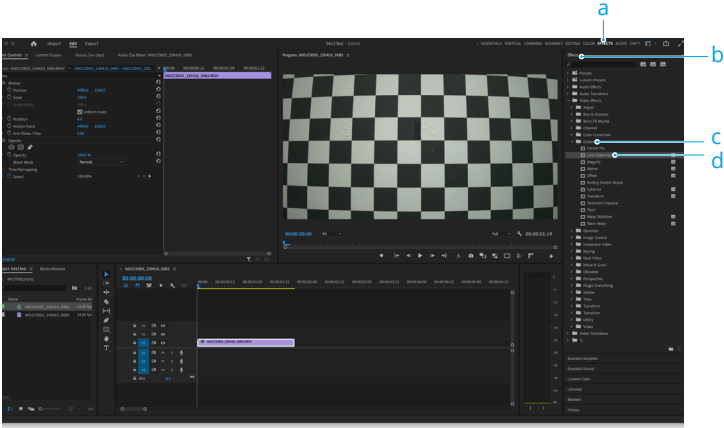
a
b
c
d

Import Edit Export
Effect Controls Lumetri Scopes Source: (no clips) Audio Clip Mixer: A001C003_220412_3083
Program: A001C003_220412_3083
ESSENTIALS VERTICAL LEARNING ASSEMBLY EDITING COLOR EFFECTS AUDIO GRAPHICS
Effects
Presets
Lumetri Presets
Audio Effects
Audio Transitions
Video Effects
Adjust
Blur & Sharpen
Boris FX Mocha
Channel
Color Correction
Distort
Corner Pin
Lens Distortion
Magnify
Mirror
Offset
Rolling Shutter Repair
Spherize
Transform
Turbulent Displace
Twirl
Warp Stabilizer
Wave Warp
Generate
Image Control
Immersive Video
Keying
Noise & Grain
Obsolete
Perspective
Stylize
Time
Transform
Transition
Utility
Video
Video Transitions
Essential Graphics
Essential Sound
Lumetri Color
Libraries
Markers
History
Motion
Position
Scale
Rotation
Anchor Point
Anti-flicker Filter
Opacity
Blend Mode Normal
Time Remapping
Speed 100.00%
Uniform Scale
00:00:00:00
Fit
Full
00:00:01:19
A001C003_220412_3083
Media Browser
Name
Frame Ra
V3
V2
V1
A1
A2
A3
Mix